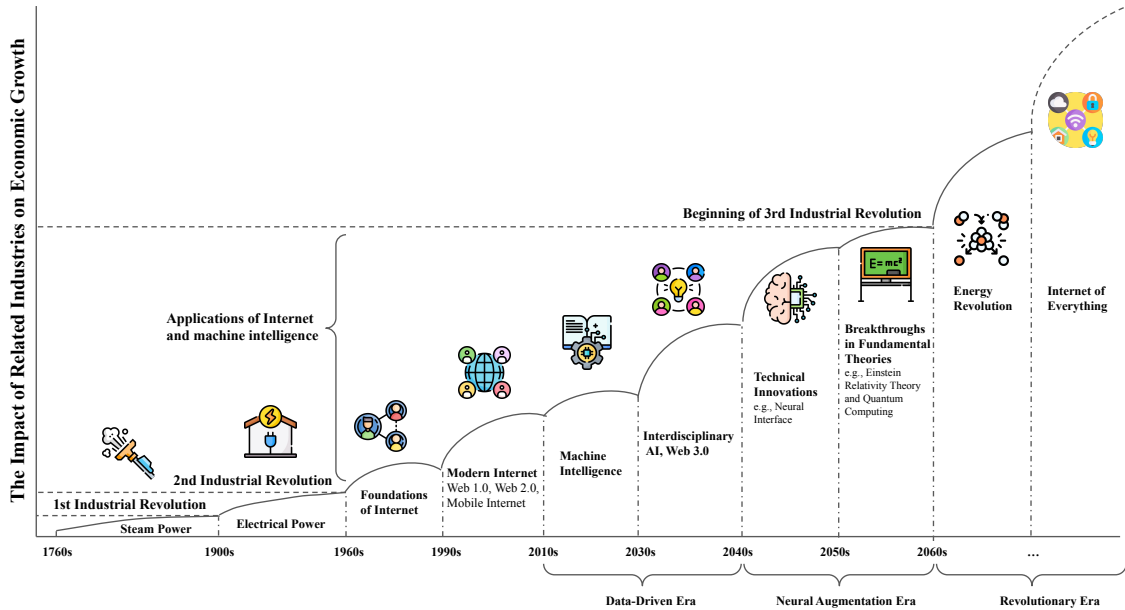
The Impact of Related Industries on Economic Growth

Beginning of 3rd Industrial Revolution

Applications of Internet and machine intelligence

2nd Industrial Revolution

1st Industrial Revolution

Steam Power

Electrical Power

Foundations of Internet

Modern Internet Web 1.0, Web 2.0, Mobile Internet

Machine Intelligence

Interdisciplinary AI, Web 3.0

Technical Innovations e.g., Neural Interface

E=mc²

Breakthroughs in Fundamental Theories e.g., Einstein Relativity Theory and Quantum Computing

Energy Revolution

Internet of Everything

1760s

1900s

1960s

1990s

2010s

2030s

2040s

2050s

2060s

...

Data-Driven Era

Neural Augmentation Era

Revolutionary Era